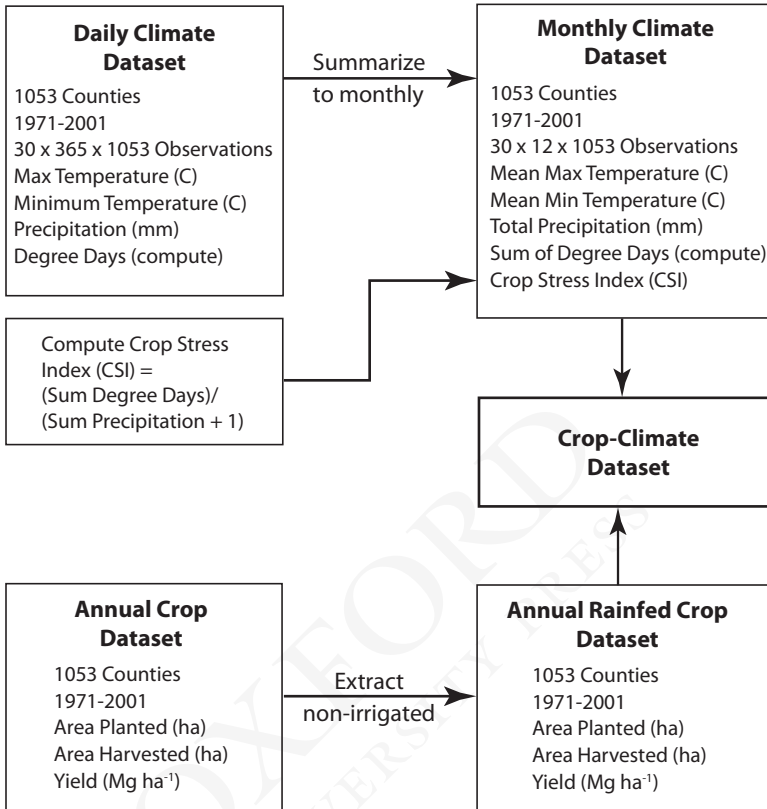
**Daily Climate Dataset**
1053 Counties
1971-2001
30 x 365 x 1053 Observations
Max Temperature (C)
Minimum Temperature (C)
Precipitation (mm)
Degree Days (compute)

Summarize to monthly

**Monthly Climate Dataset**
1053 Counties
1971-2001
30 x 12 x 1053 Observations
Mean Max Temperature (C)
Mean Min Temperature (C)
Total Precipitation (mm)
Sum of Degree Days (compute)
Crop Stress Index (CSI)

Compute Crop Stress Index (CSI) = (Sum Degree Days)/ (Sum Precipitation + 1)

**Crop-Climate Dataset**

**Annual Crop Dataset**
1053 Counties
1971-2001
Area Planted (ha)
Area Harvested (ha)
Yield (Mg ha$^{-1}$)

Extract non-irrigated

**Annual Rainfed Crop Dataset**
1053 Counties
1971-2001
Area Planted (ha)
Area Harvested (ha)
Yield (Mg ha$^{-1}$)

OXFORD UNIVERSITY PRESS